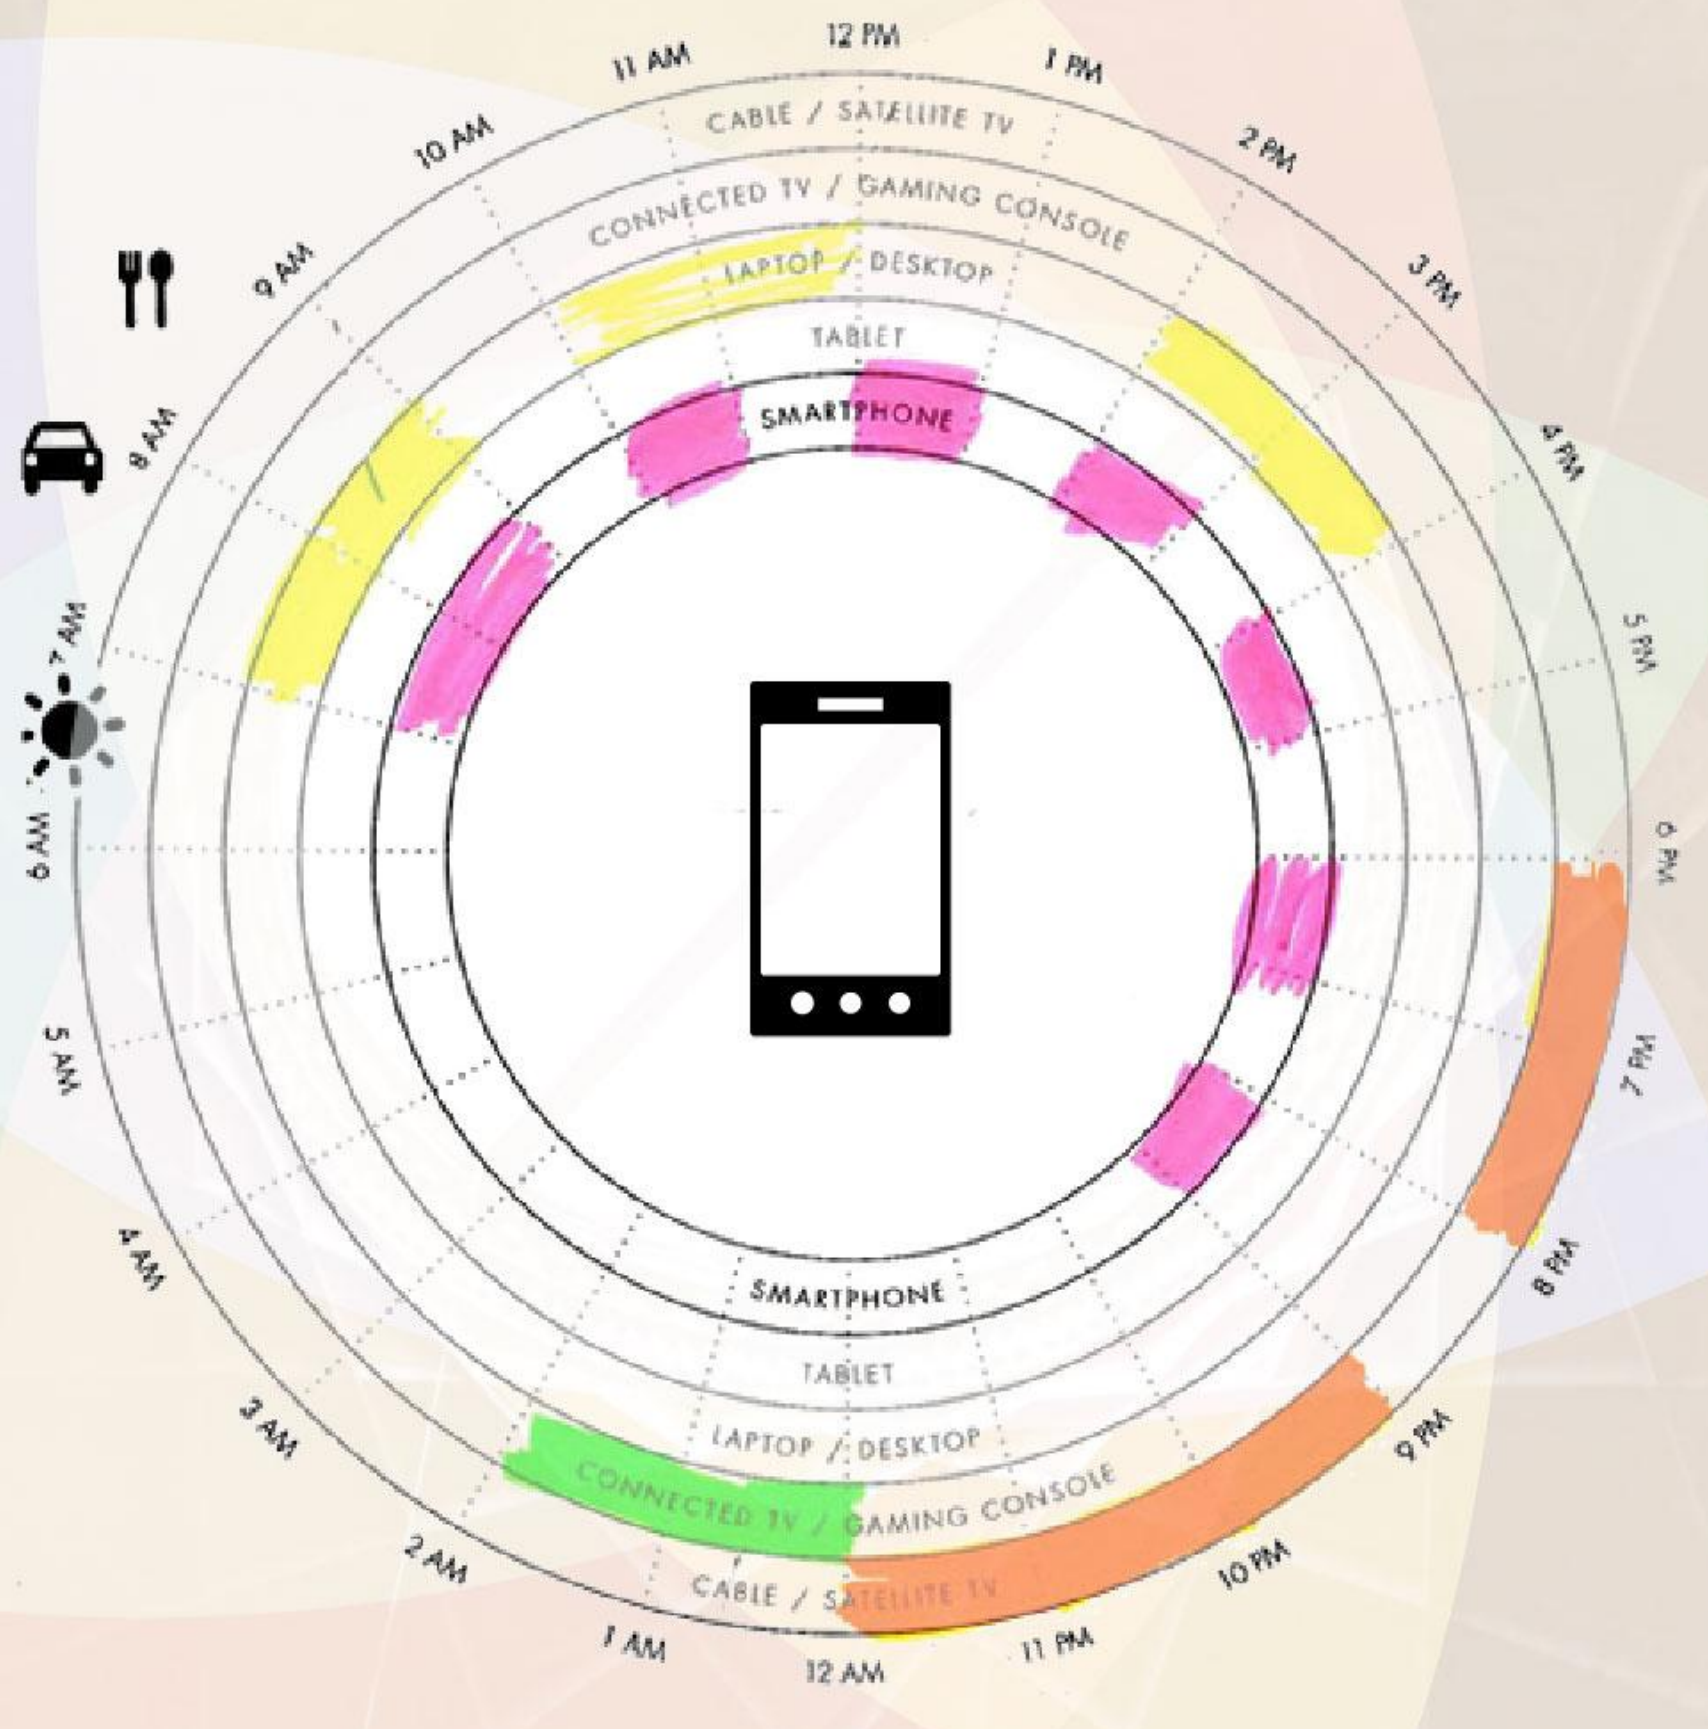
12 PM
1 PM
2 PM
3 PM
4 PM
5 PM
6 PM
7 PM
8 PM
9 PM
10 PM
11 PM
12 AM
1 AM
2 AM
3 AM
4 AM
5 AM
6 AM
7 AM
8 AM
9 AM
10 AM
11 AM

CABLE / SATELLITE TV
CONNECTED TV / GAMING CONSOLE
LAPTOP / DESKTOP
TABLET
SMARTPHONE

SMARTPHONE
TABLET
LAPTOP / DESKTOP
CONNECTED TV / GAMING CONSOLE
CABLE / SATELLITE TV